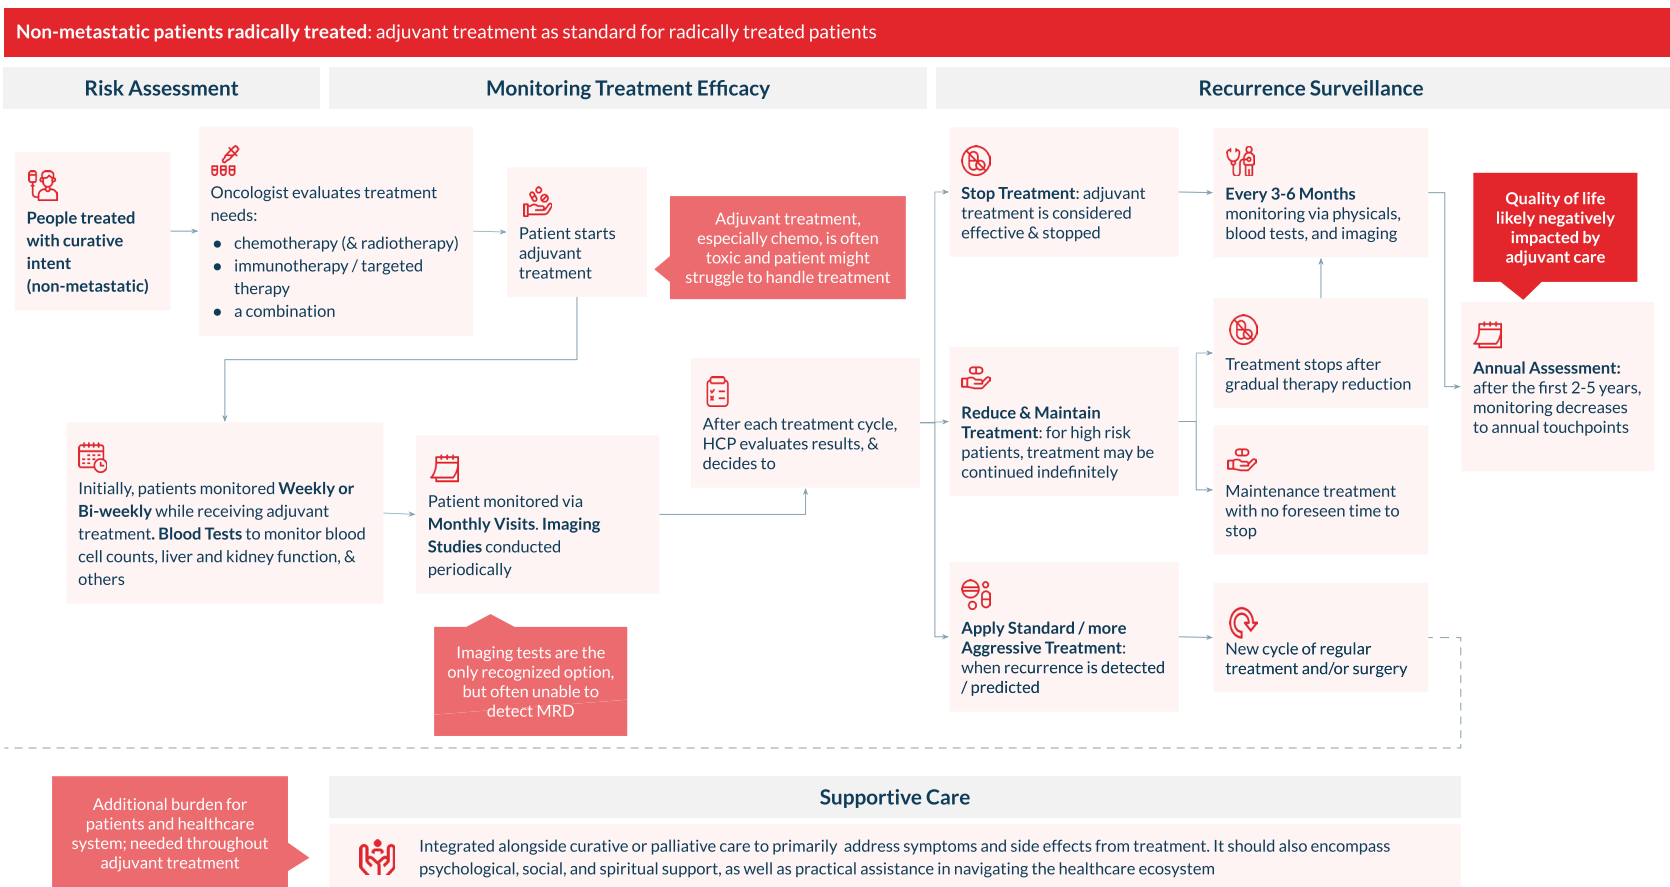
**Non-metastatic patients radically treated:** adjuvant treatment as standard for radically treated patients

Risk Assessment

Monitoring Treatment Efficacy

Recurrence Surveillance

**People treated with curative intent (non-metastatic)**

Oncologist evaluates treatment needs:
- chemotherapy (& radiotherapy)
- immunotherapy / targeted therapy
- a combination

Patient starts adjuvant treatment

Adjuvant treatment, especially chemo, is often toxic and patient might struggle to handle treatment

Initially, patients monitored **Weekly or Bi-weekly** while receiving adjuvant treatment. **Blood Tests** to monitor blood cell counts, liver and kidney function, & others

Patient monitored via **Monthly Visits. Imaging Studies** conducted periodically

After each treatment cycle, HCP evaluates results, & decides to

Imaging tests are the only recognized option, but often unable to detect MRD

**Stop Treatment**: adjuvant treatment is considered effective & stopped

**Every 3-6 Months** monitoring via physicals, blood tests, and imaging

Quality of life likely negatively impacted by adjuvant care

**Annual Assessment:** after the first 2-5 years, monitoring decreases to annual touchpoints

**Reduce & Maintain Treatment**: for high risk patients, treatment may be continued indefinitely

Treatment stops after gradual therapy reduction

Maintenance treatment with no foreseen time to stop

**Apply Standard / more Aggressive Treatment**: when recurrence is detected / predicted

New cycle of regular treatment and/or surgery

Additional burden for patients and healthcare system; needed throughout adjuvant treatment

Supportive Care

Integrated alongside curative or palliative care to primarily address symptoms and side effects from treatment. It should also encompass psychological, social, and spiritual support, as well as practical assistance in navigating the healthcare ecosystem